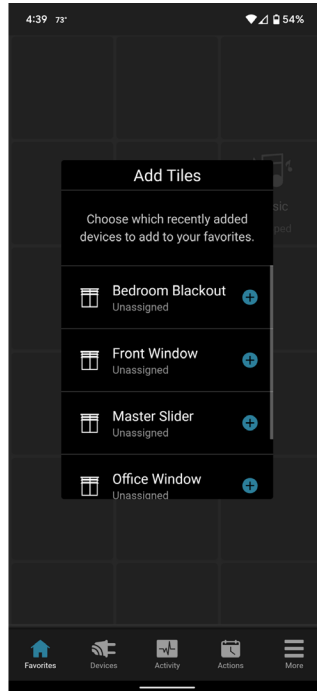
4:39 73°

54%

Add Tiles

Choose which recently added devices to add to your favorites.

Bedroom Blackout
Unassigned

Front Window
Unassigned

Master Slider
Unassigned

Office Window
Unassigned

sic
ped

Favorites
Devices
Activity
Actions
More